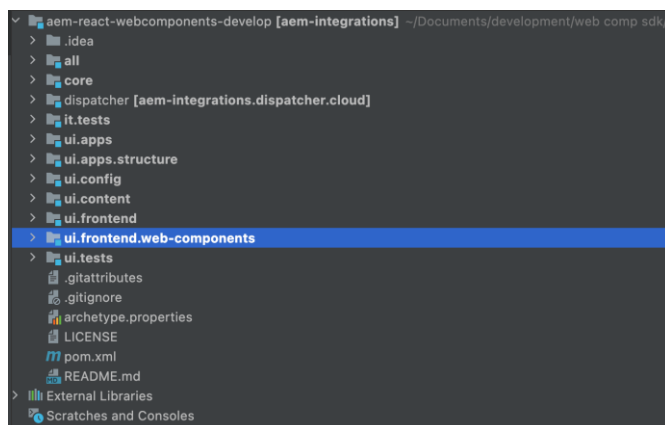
aem-react-webcomponents-develop [aem-integrations] ~/Documents/development/web comp sdk
.idea
all
core
dispatcher [aem-integrations.dispatcher.cloud]
it.tests
ui.apps
ui.apps.structure
ui.config
ui.content
ui.frontend
ui.frontend.web-components
ui.tests
.gitattributes
.gitignore
archetype.properties
LICENSE
pom.xml
README.md
External Libraries
Scratches and Consoles